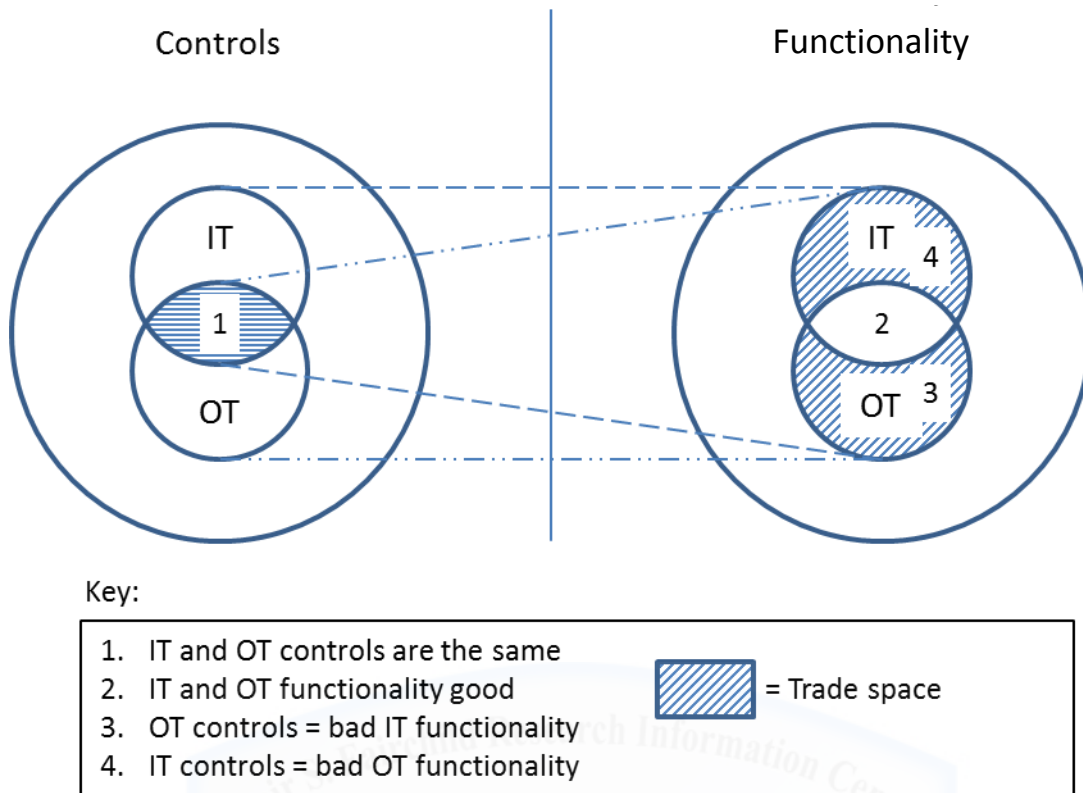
Controls

Functionality

IT

1

OT

IT

4

2

OT

3

Key:

1. IT and OT controls are the same
2. IT and OT functionality good
3. OT controls = bad IT functionality
4. IT controls = bad OT functionality

= Trade space

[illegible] Research Information C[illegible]